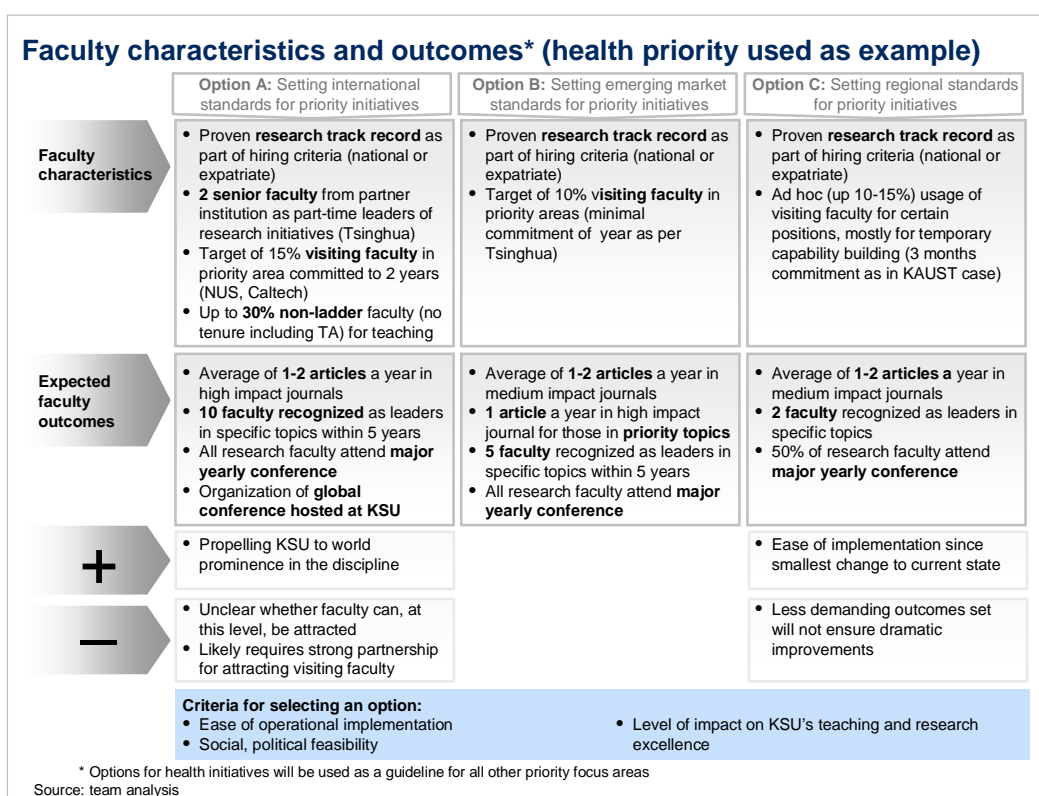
Faculty characteristics and outcomes* (health priority used as example)

| | Option A: Setting international standards for priority initiatives | Option B: Setting emerging market standards for priority initiatives | Option C: Setting regional standards for priority initiatives |
|---|---|---|---|
| Faculty characteristics | • Proven research track record as part of hiring criteria (national or expatriate) • 2 senior faculty from partner institution as part-time leaders of research initiatives (Tsinghua) • Target of 15% visiting faculty in priority area committed to 2 years (NUS, Caltech) • Up to 30% non-ladder faculty (no tenure including TA) for teaching | • Proven research track record as part of hiring criteria (national or expatriate) • Target of 10% visiting faculty in priority areas (minimal commitment of year as per Tsinghua) | • Proven research track record as part of hiring criteria (national or expatriate) • Ad hoc (up 10-15%) usage of visiting faculty for certain positions, mostly for temporary capability building (3 months commitment as in KAUST case) |
| Expected faculty outcomes | • Average of 1-2 articles a year in high impact journals • 10 faculty recognized as leaders in specific topics within 5 years • All research faculty attend major yearly conference • Organization of global conference hosted at KSU | • Average of 1-2 articles a year in medium impact journals • 1 article a year in high impact journal for those in priority topics • 5 faculty recognized as leaders in specific topics within 5 years • All research faculty attend major yearly conference | • Average of 1-2 articles a year in medium impact journals • 2 faculty recognized as leaders in specific topics • 50% of research faculty attend major yearly conference |
| + | • Propelling KSU to world prominence in the discipline | | • Ease of implementation since smallest change to current state |
| – | • Unclear whether faculty can, at this level, be attracted • Likely requires strong partnership for attracting visiting faculty | | • Less demanding outcomes set will not ensure dramatic improvements |

Criteria for selecting an option:
• Ease of operational implementation
• Social, political feasibility
• Level of impact on KSU's teaching and research excellence

* Options for health initiatives will be used as a guideline for all other priority focus areas
Source: team analysis